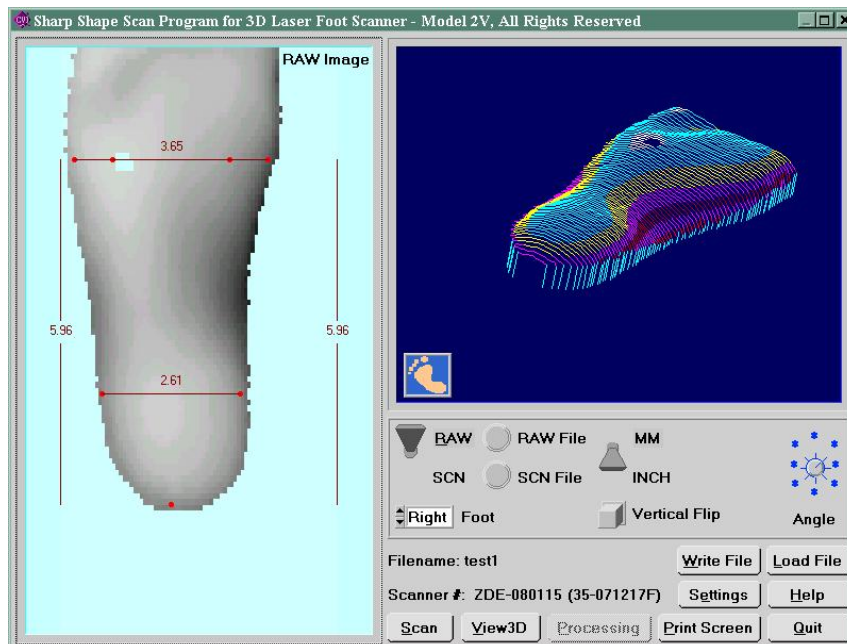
Sharp Shape Scan Program for 3D Laser Foot Scanner - Model 2V, All Rights Reserved

RAW Image

3.65

5.96

5.96

2.61

RAW
RAW File
MM
SCN
SCN File
INCH
Right Foot
Vertical Flip
Angle

Filename: test1
Write File
Load File

Scanner #: ZDE-080115 (35-071217F)
Settings
Help

Scan
View3D
Processing
Print Screen
Quit